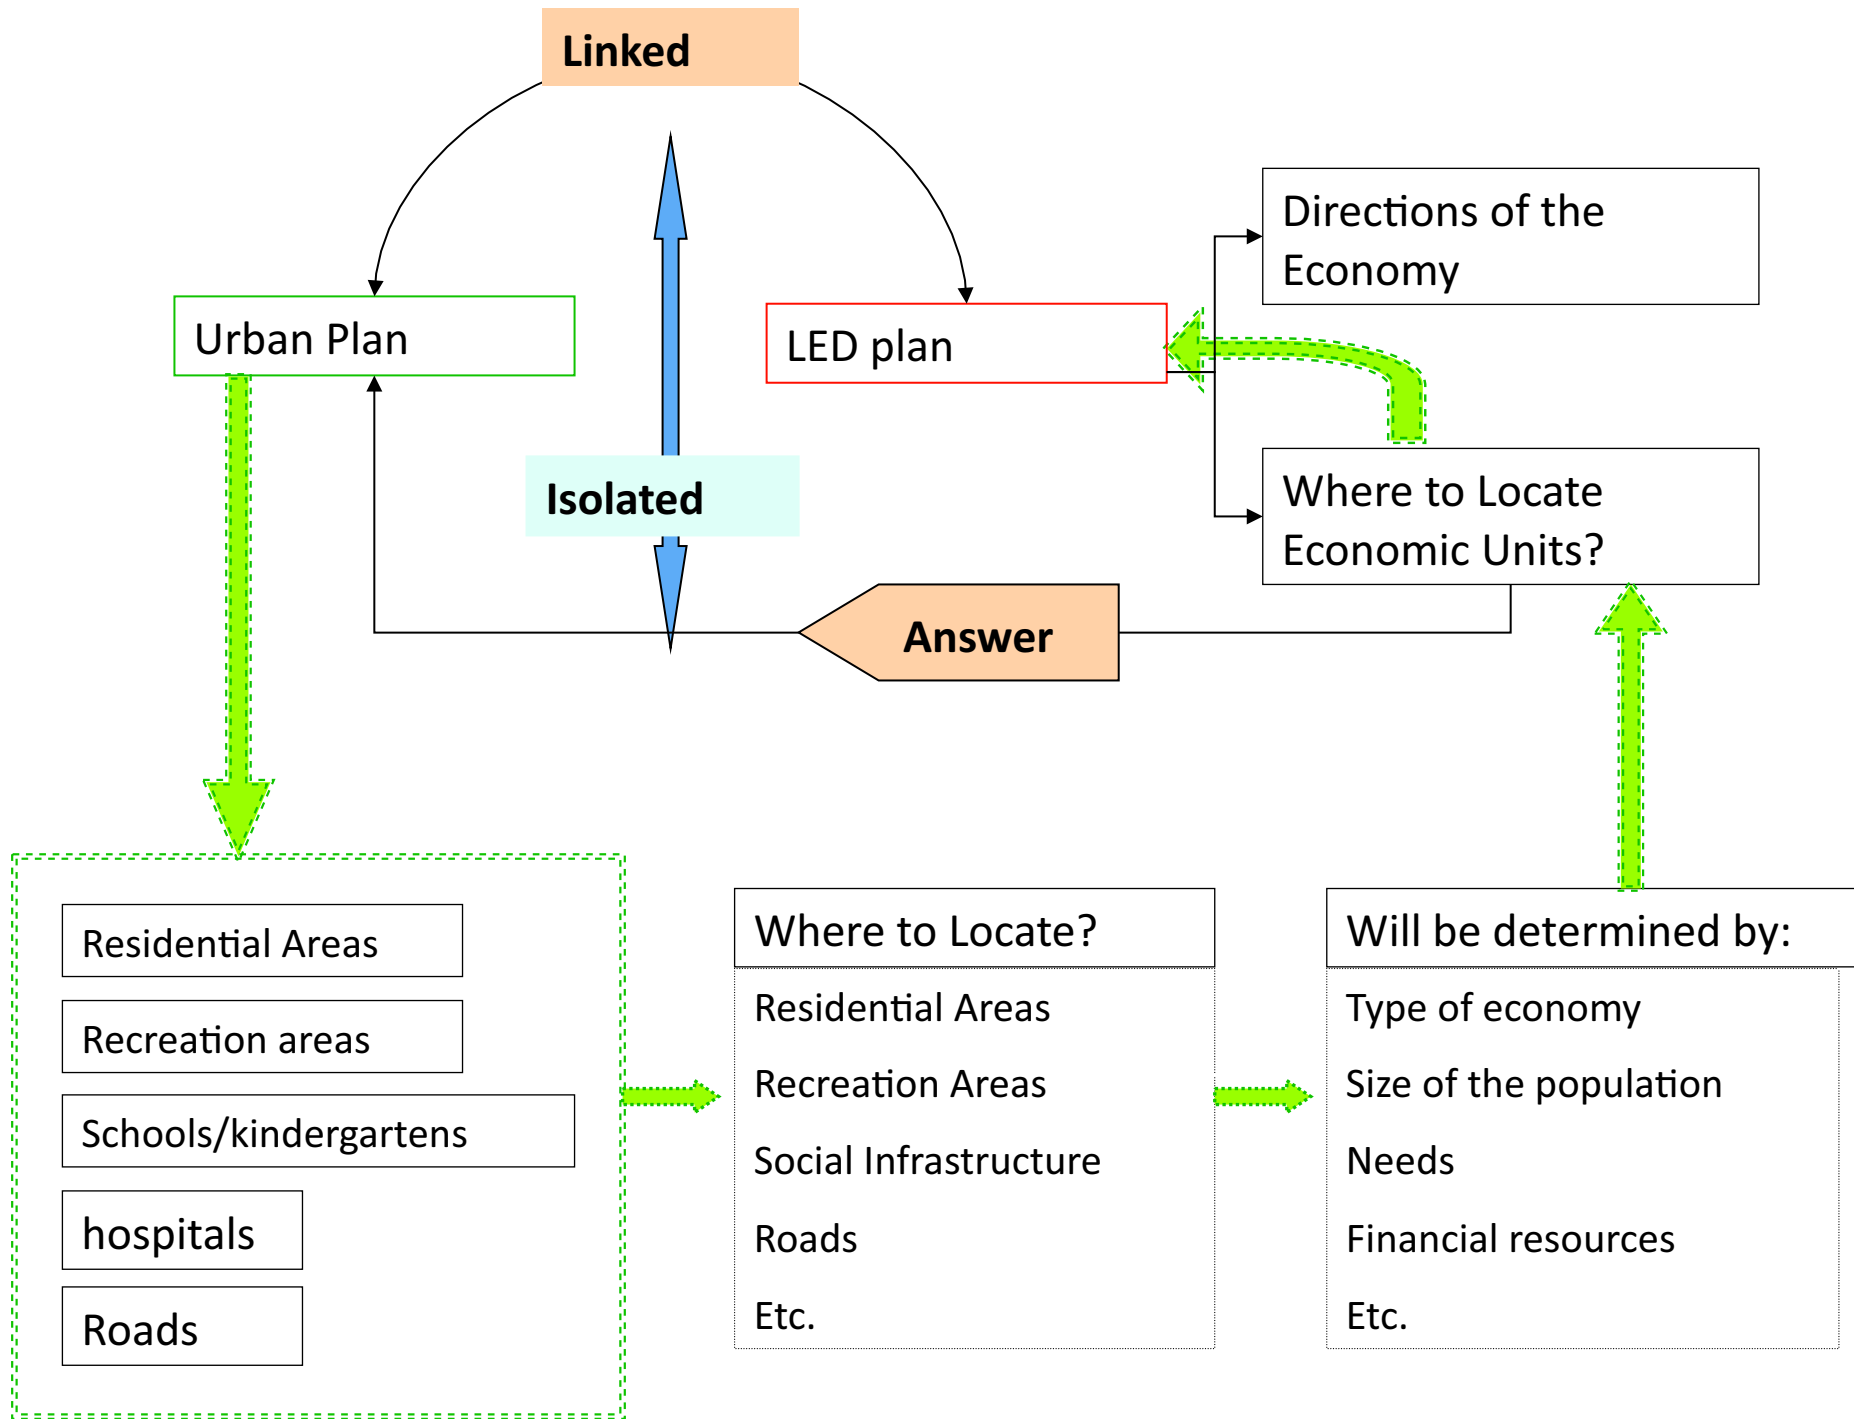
Linked

Urban Plan

LED plan

Directions of the Economy

Isolated

Where to Locate Economic Units?

Answer

Residential Areas

Recreation areas

Schools/kindergartens

hospitals

Roads

Where to Locate?

Residential Areas

Recreation Areas

Social Infrastructure

Roads

Etc.

Will be determined by:

Type of economy

Size of the population

Needs

Financial resources

Etc.